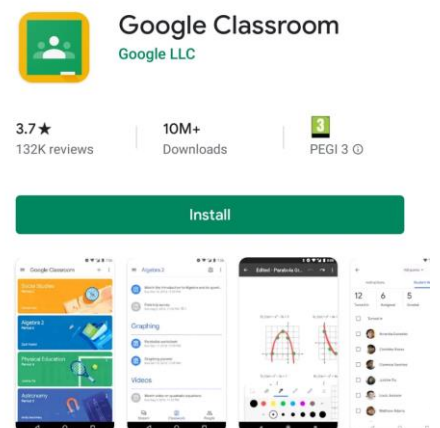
Google Classroom
Google LLC

3.7★
132K reviews

10M+
Downloads

3
PEGI 3 ⓘ

Install

Google Classroom
Social Studies
Algebra 2
Physical Education
Astronomy

Algebra 2
Graphing
Videos

Edited - Parabola Gr...

12
6
5